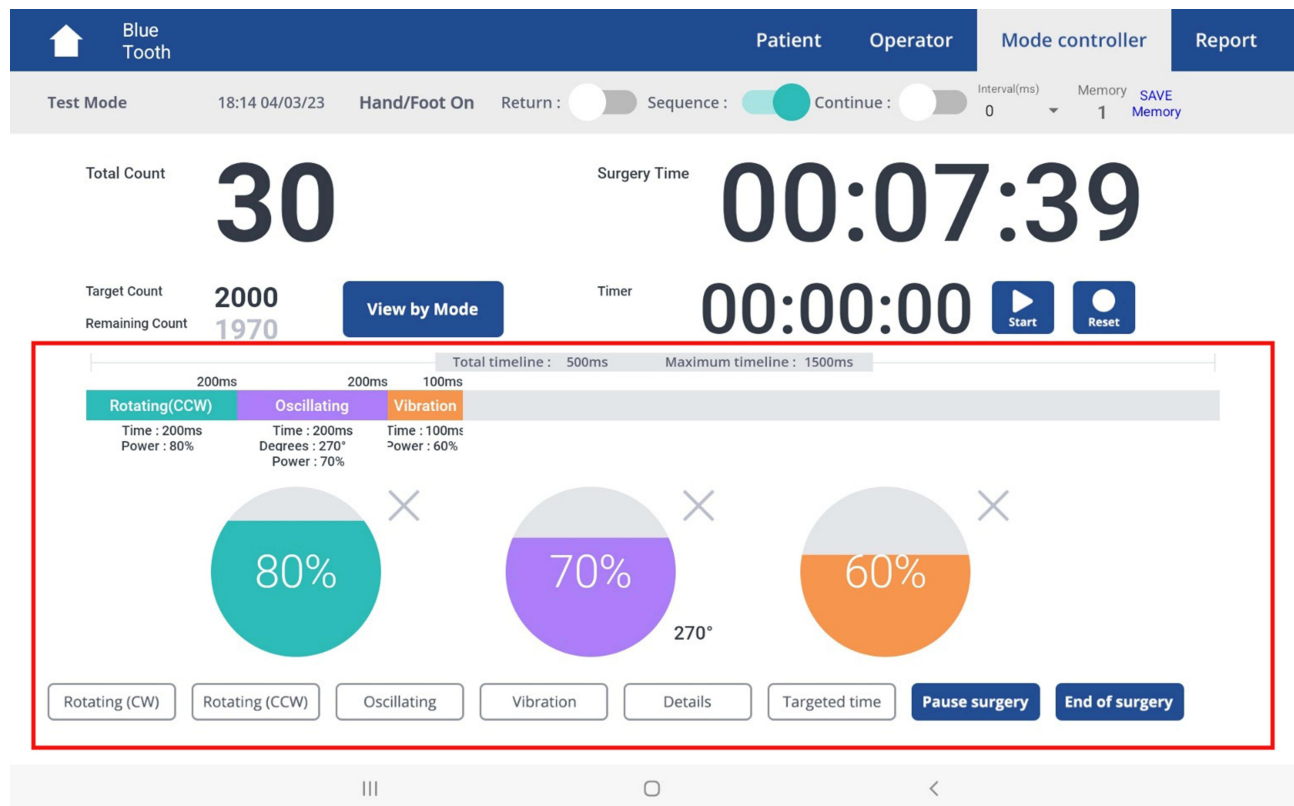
Blue Tooth

Patient Operator Mode controller Report

Test Mode 18:14 04/03/23 Hand/Foot On Return : Sequence : Continue : Interval(ms) 0 Memory 1 SAVE Memory

Total Count 30

Surgery Time 00:07:39

Target Count 2000
Remaining Count 1970

View by Mode

Timer 00:00:00 Start Reset

Total timeline : 500ms Maximum timeline : 1500ms

200ms 200ms 100ms

Rotating(CCW) Oscillating Vibration

Time : 200ms
Power : 80%

Time : 200ms
Degrees : 270°
Power : 70%

Time : 100ms
Power : 60%

80%

70%

270°

60%

Rotating (CW) Rotating (CCW) Oscillating Vibration Details Targeted time Pause surgery End of surgery